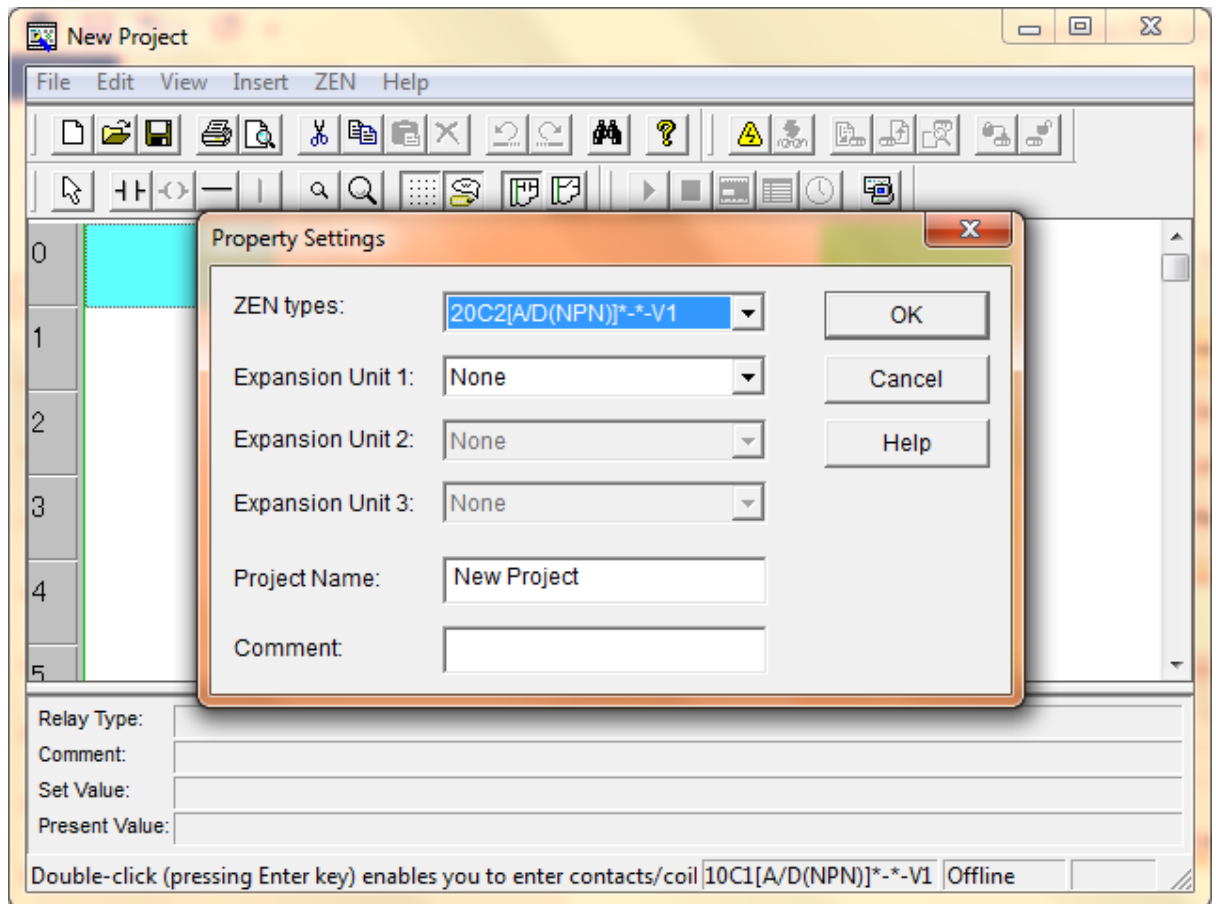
New Project

File Edit View Insert ZEN Help

0
1
2
3
4
5

Property Settings

ZEN types: 20C2[A/D(NPN)]*-*-V1

Expansion Unit 1: None

Expansion Unit 2: None

Expansion Unit 3: None

Project Name: New Project

Comment:

OK

Cancel

Help

Relay Type:
Comment:
Set Value:
Present Value:

Double-click (pressing Enter key) enables you to enter contacts/coil 10C1[A/D(NPN)]*-*-V1 Offline